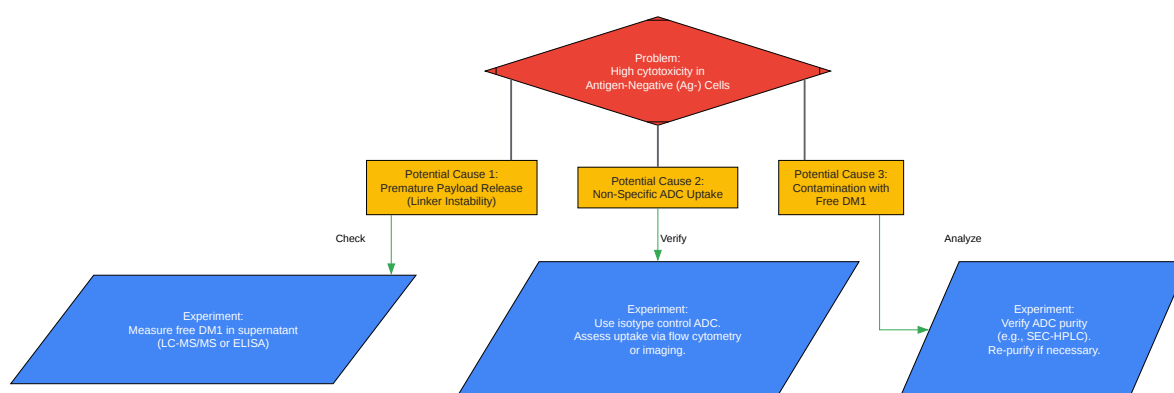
Problem:
High cytotoxicity in
Antigen-Negative (Ag-) Cells

Potential Cause 1:
Premature Payload Release
(Linker Instability)

Potential Cause 2:
Non-Specific ADC Uptake

Potential Cause 3:
Contamination with
Free DM1

Check

Verify

Analyze

Experiment:
Measure free DM1 in supernatant
(LC-MS/MS or ELISA)

Experiment:
Use isotype control ADC.
Assess uptake via flow cytometry
or imaging.

Experiment:
Verify ADC purity
(e.g., SEC-HPLC).
Re-purify if necessary.